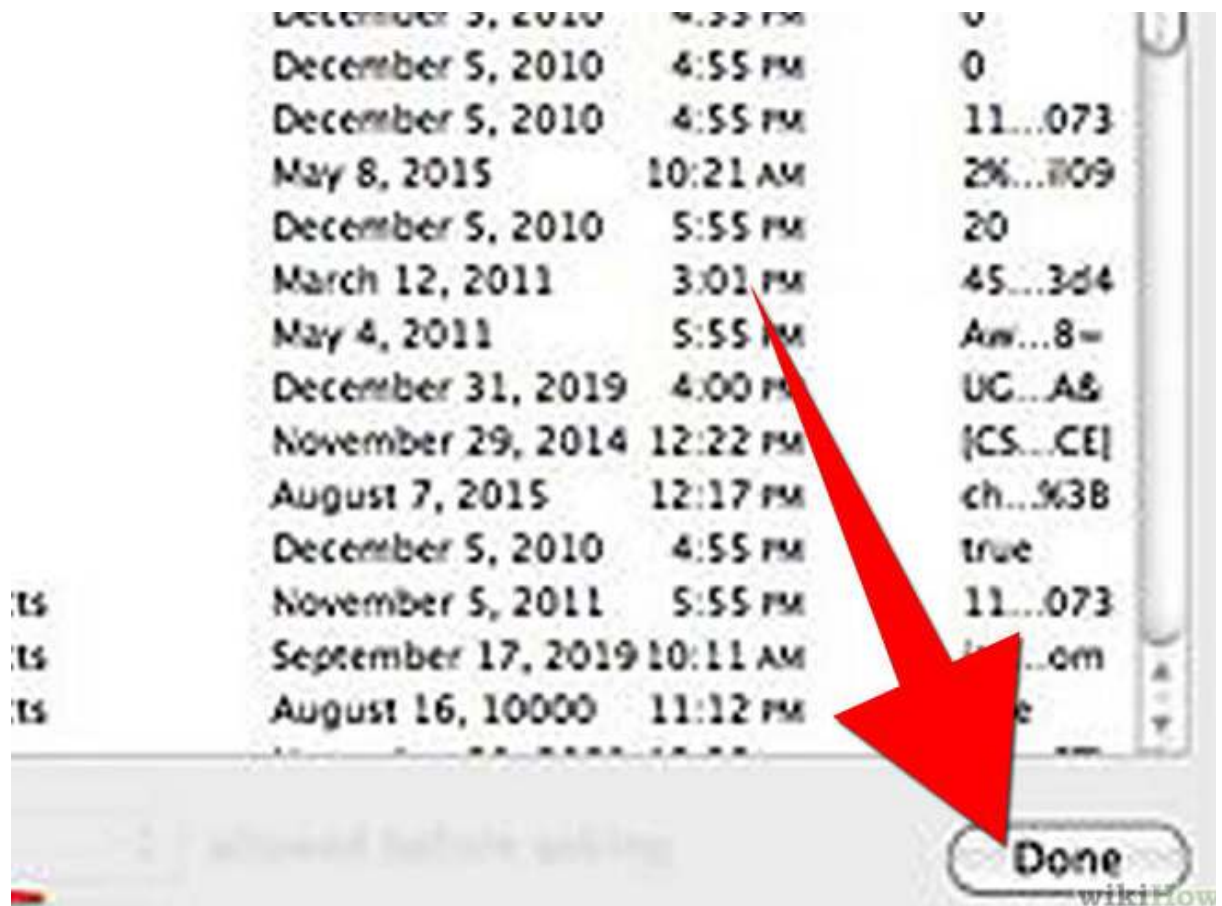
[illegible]
December 5, 2010 4:55 PM 0
December 5, 2010 4:55 PM 11...073
May 8, 2015 10:21 AM 2%...109
December 5, 2010 5:55 PM 20
March 12, 2011 3:01 PM 45...3d4
May 4, 2011 5:55 PM Aw...8=
December 31, 2019 4:00 PM UC...A&
November 29, 2014 12:22 PM [CS...CE]
August 7, 2015 12:17 PM ch...%3B
December 5, 2010 4:55 PM true
ts November 5, 2011 5:55 PM 11...073
ts September 17, 2019 10:11 AM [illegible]...om
ts August 16, 10000 11:12 PM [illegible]e

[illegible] allowed before asking

Done

wikiHow